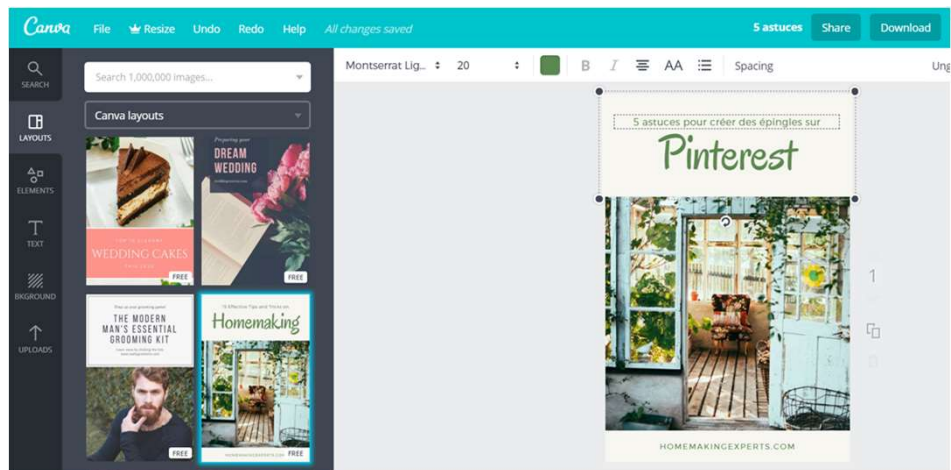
Canva File Resize Undo Redo Help All changes saved 5 astuces Share Download

SEARCH
LAYOUTS
ELEMENTS
TEXT
BKGROUND
UPLOADS

Search 1,000,000 images...
Canva layouts

WEDDING CAKES
FREE

Preparing your
DREAM WEDDING
FREE

THE MODERN MAN'S ESSENTIAL GROOMING KIT
FREE

Homemaking
FREE

Montserrat Lig... 20 B I AA Spacing Ung

5 astuces pour créer des épingles sur
Pinterest

HOMEMAKINGEXPERTS.COM

1